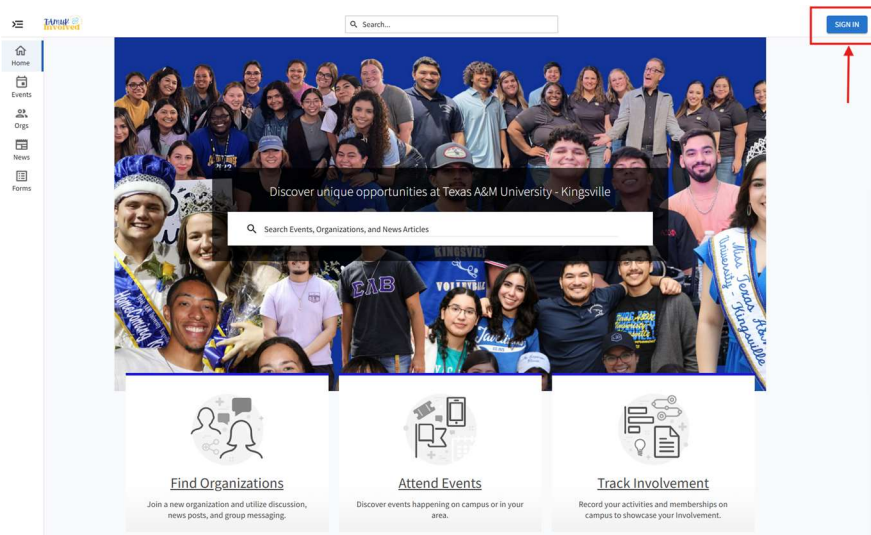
TAMUK Involved

Search...

SIGN IN

Home
Events
Orgs
News
Forms

Discover unique opportunities at Texas A&M University - Kingsville

Search Events, Organizations, and News Articles

Find Organizations
Join a new organization and utilize discussion, news posts, and group messaging.

Attend Events
Discover events happening on campus or in your area.

Track Involvement
Record your activities and memberships on campus to showcase your involvement.